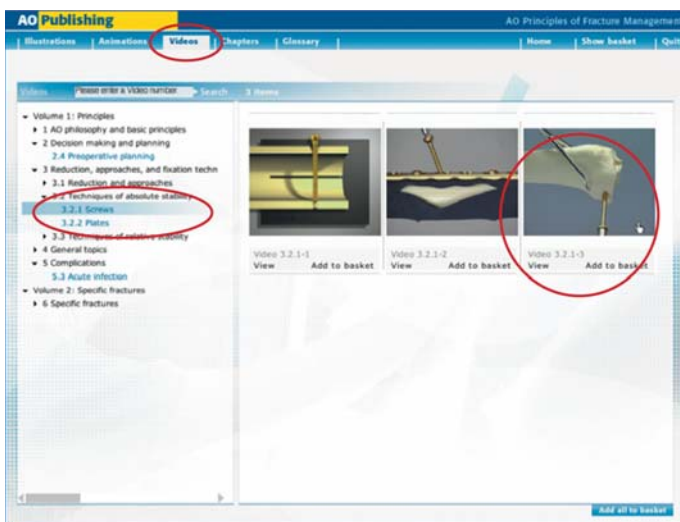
AO Publishing

AO Principles of Fracture Managem

Illustrations | Animations | Videos | Chapters | Glossary | Home | Show basket | Qui

Videos | Please enter a Video number | Search | 3 items

Volume 1: Principles
1 AO philosophy and basic principles
2 Decision making and planning
2.4 Preoperative planning
3 Reduction, approaches, and fixation techn
3.1 Reduction and approaches
3.2 Techniques of absolute stability
3.2.1 Screws
3.2.2 Plates
3.3 Techniques of relative stability
4 General topics
5 Complications
5.3 Acute infection
Volume 2: Specific fractures
6 Specific fractures

Video 3.2.1-1
View | Add to basket

Video 3.2.1-2
View | Add to basket

Video 3.2.1-3
View | Add to basket

Add all to basket